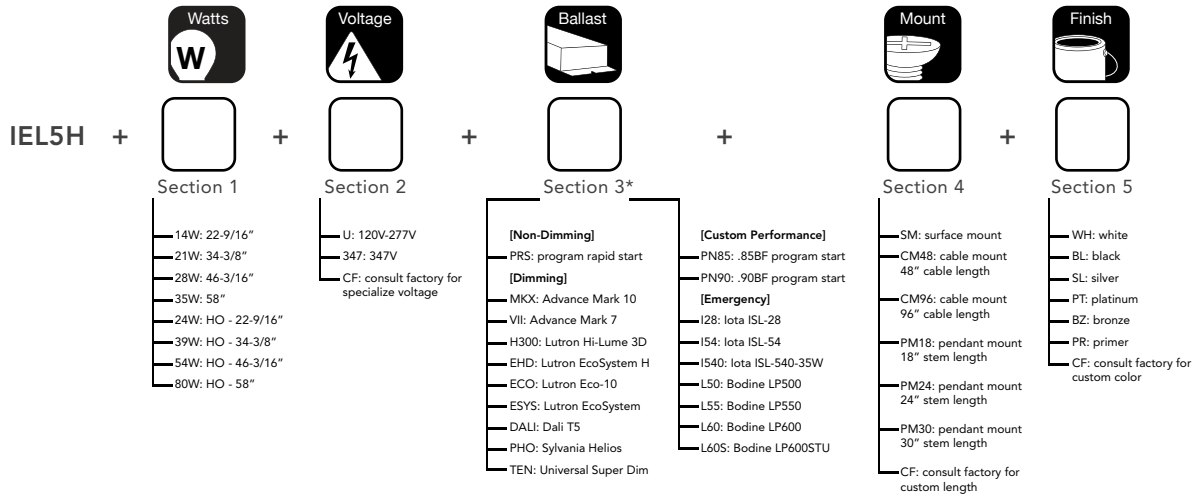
Watts
W

Voltage

Ballast

Mount

Finish

IEL5H + + + + +

Section 1

14W: 22-9/16"
21W: 34-3/8"
28W: 46-3/16"
35W: 58"
24W: HO - 22-9/16"
39W: HO - 34-3/8"
54W: HO - 46-3/16"
80W: HO - 58"

Section 2

U: 120V-277V
347: 347V
CF: consult factory for specialize voltage

Section 3*

[Non-Dimming]
PRS: program rapid start
[Dimming]
MKX: Advance Mark 10
VII: Advance Mark 7
H300: Lutron Hi-Lume 3D
EHD: Lutron EcoSystem H
ECO: Lutron Eco-10
ESYS: Lutron EcoSystem
DALI: Dali T5
PHO: Sylvania Helios
TEN: Universal Super Dim

[Custom Performance]
PN85: .85BF program start
PN90: .90BF program start
[Emergency]
I28: Iota ISL-28
I54: Iota ISL-54
I540: Iota ISL-540-35W
L50: Bodine LP500
L55: Bodine LP550
L60: Bodine LP600
L60S: Bodine LP600STU

Section 4

SM: surface mount
CM48: cable mount 48" cable length
CM96: cable mount 96" cable length
PM18: pendant mount 18" stem length
PM24: pendant mount 24" stem length
PM30: pendant mount 30" stem length
CF: consult factory for custom length

Section 5

WH: white
BL: black
SL: silver
PT: platinum
BZ: bronze
PR: primer
CF: consult factory for custom color